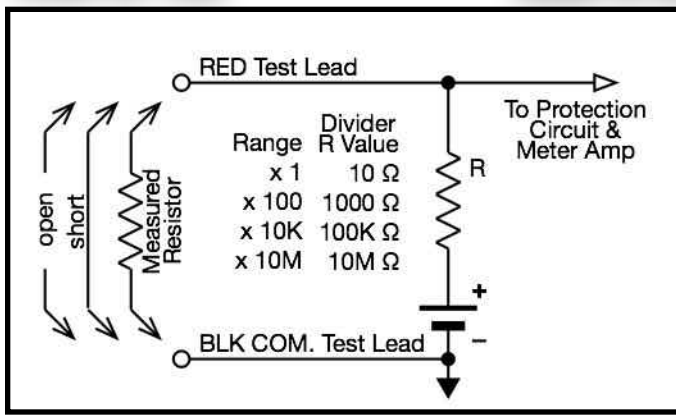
RED Test Lead

To Protection Circuit & Meter Amp

open

short

Measured Resistor

| Range | Divider R Value |
|---|---|
| x 1 | 10 Ω |
| x 100 | 1000 Ω |
| x 10K | 100K Ω |
| x 10M | 10M Ω |

R

+

–

BLK COM. Test Lead